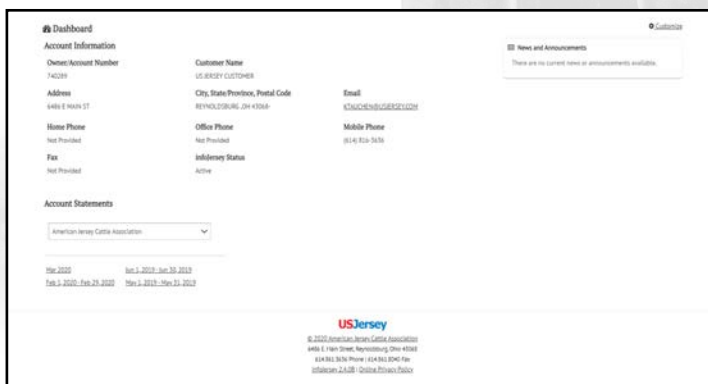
Dashboard

Customize

Account Information

Owner/Account Number
740289

Customer Name
US JERSEY CUSTOMER

Address
6486 E MAIN ST

City, State/Province, Postal Code
REYNOLDSBURG ,OH 43068-

Email
KTAUCHER@USJERSEY.COM

Home Phone
Not Provided

Office Phone
Not Provided

Mobile Phone
(614) 816-3636

Fax
Not Provided

infoJersey Status
Active

News and Announcements

There are no current news or announcements available.

Account Statements

American Jersey Cattle Association

Mar 2020
Feb 1, 2020 - Feb 29, 2020
Jun 1, 2019 - Jun 30, 2019
May 1, 2019 - May 31, 2019

USJersey

© 2020 American Jersey Cattle Association
6486 E. Main Street, Reynoldsburg, Ohio 43068
614.861.3636 Phone | 614.861.8040 Fax
infoJersey 2.4.08 | Online Privacy Policy